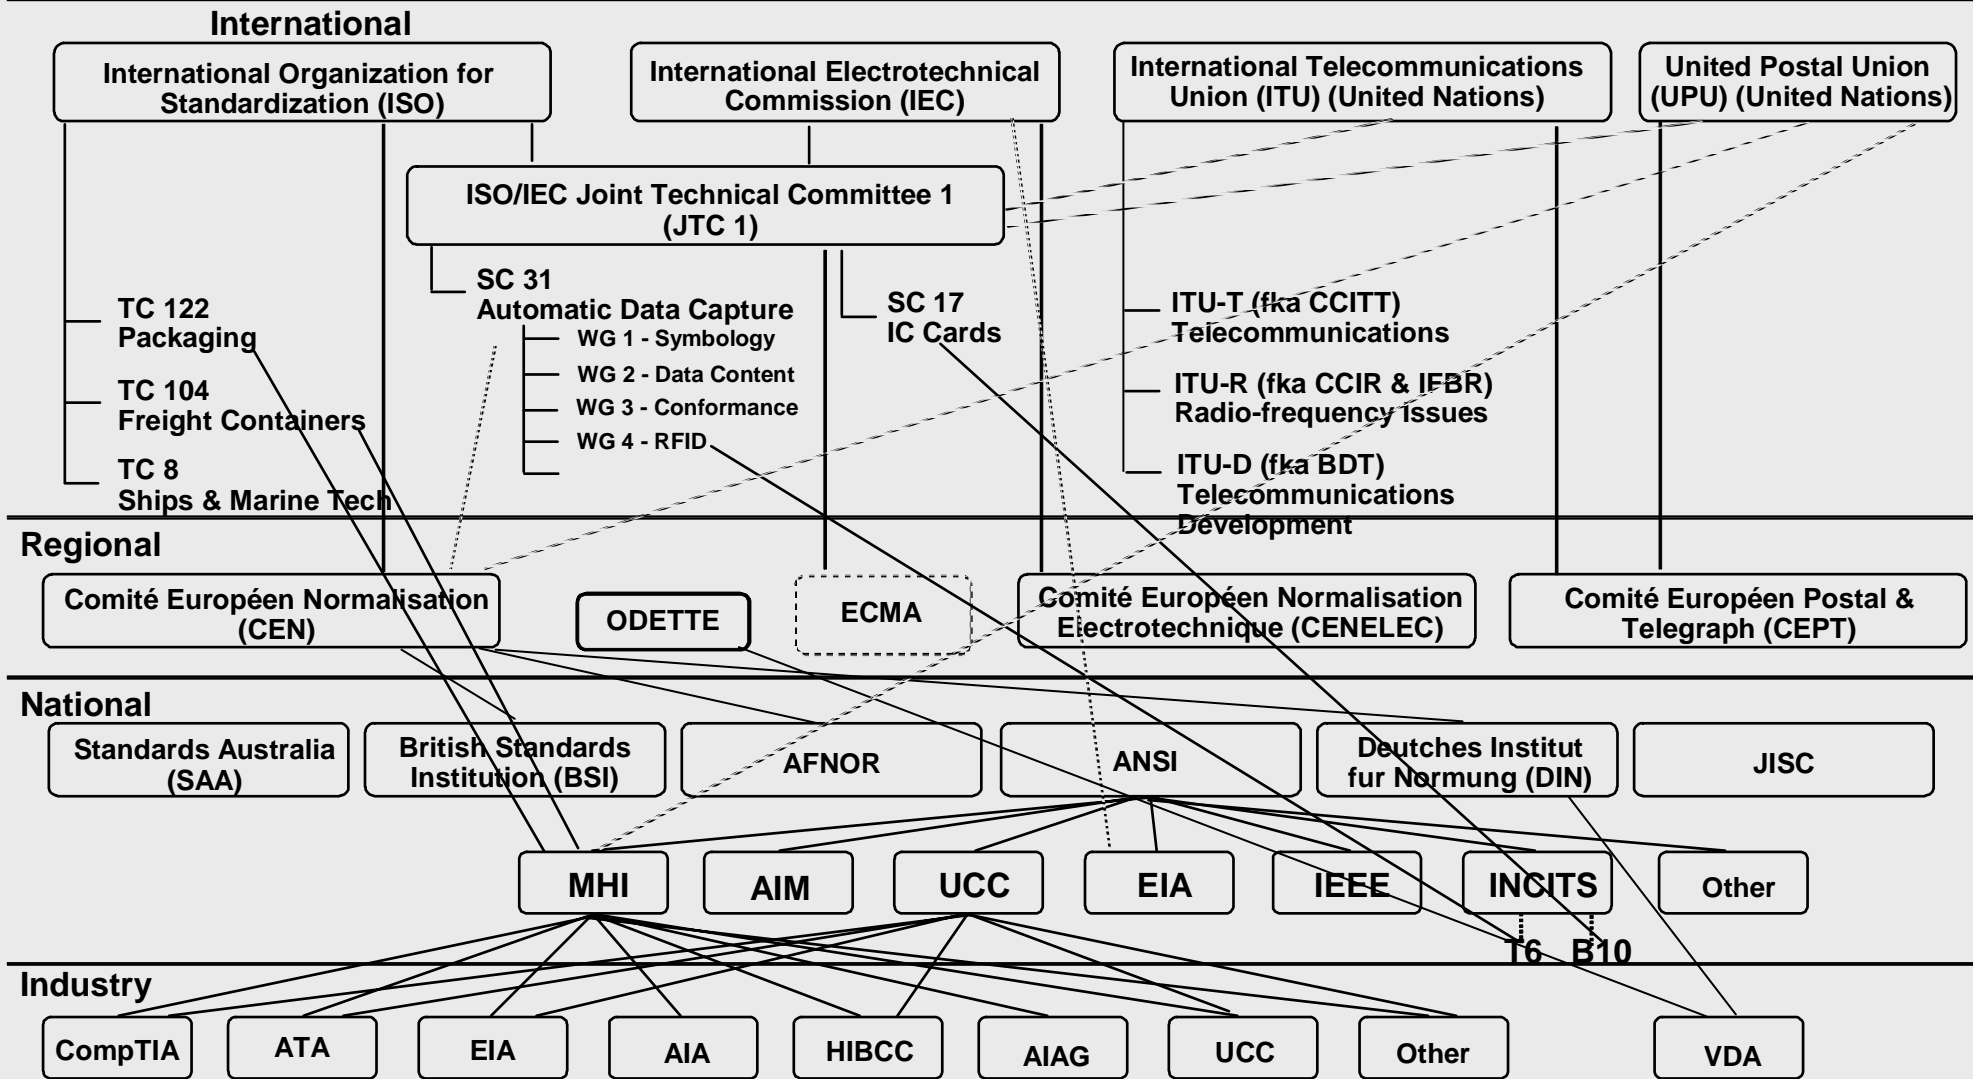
International

International Organization for Standardization (ISO)

International Electrotechnical Commission (IEC)

International Telecommunications Union (ITU) (United Nations)

United Postal Union (UPU) (United Nations)

ISO/IEC Joint Technical Committee 1 (JTC 1)

TC 122
Packaging

TC 104
Freight Containers

TC 8
Ships & Marine Tech

SC 31
Automatic Data Capture

WG 1 - Symbology
WG 2 - Data Content
WG 3 - Conformance
WG 4 - RFID

SC 17
IC Cards

ITU-T (fka CCITT)
Telecommunications

ITU-R (fka CCIR & IFBR)
Radio-frequency issues

ITU-D (fka BDT)
Telecommunications Development

Regional

Comité Européen Normalisation (CEN)

ODETTE

ECMA

Comité Européen Normalisation Electrotechnique (CENELEC)

Comité Européen Postal & Telegraph (CEPT)

National

Standards Australia (SAA)

British Standards Institution (BSI)

AFNOR

ANSI

Deutches Institut fur Normung (DIN)

JISC

MHI

AIM

UCC

EIA

IEEE

INCITS

Other

T6 B10

Industry

CompTIA

ATA

EIA

AIA

HIBCC

AIAG

UCC

Other

VDA